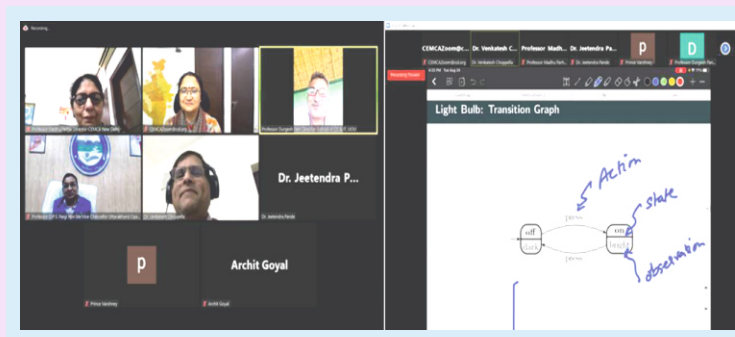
Recording...

Professor Shalini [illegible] CEMCA New Delhi

CEMCAZoom@cemca.org

Professor Durgesh Pant Director, Uttarakhand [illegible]

Professor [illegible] Vice Chancellor Uttarakhand Ope...

Dr. Venkatesh Chopella

Dr. Jeetendra P...

Dr. Jeetendra Pande

P

Prince Varshney

Archit Goyal

Archit Goyal

CEMCAZoom@c...

Dr. Venkatesh C...

Professor Madh...

Dr. Jeetendra Pa...

P

D

Prince Varshney

Professor Durgesh Pan...

Presenting Stream

Light Bulb: Transition Graph

Action

state

observation

press

press

off

dark

on

bright